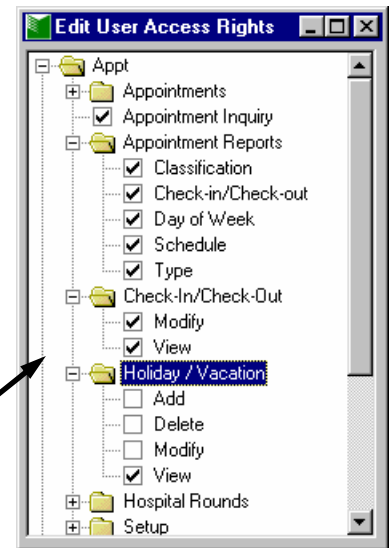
Edit User Access Rights

Appt
Appointments
Appointment Inquiry
Appointment Reports
Classification
Check-in/Check-out
Day of Week
Schedule
Type
Check-In/Check-Out
Modify
View
Holiday / Vacation
Add
Delete
Modify
View
Hospital Rounds
Setup